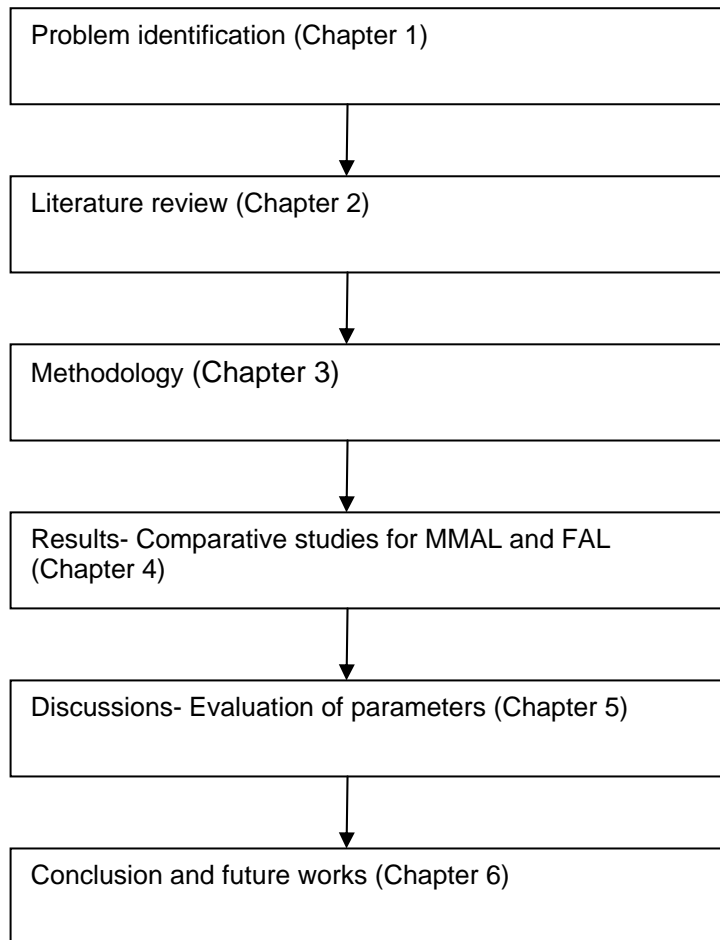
Problem identification (Chapter 1)

Literature review (Chapter 2)

Methodology (Chapter 3)

Results- Comparative studies for MMAL and FAL (Chapter 4)

Discussions- Evaluation of parameters (Chapter 5)

Conclusion and future works (Chapter 6)